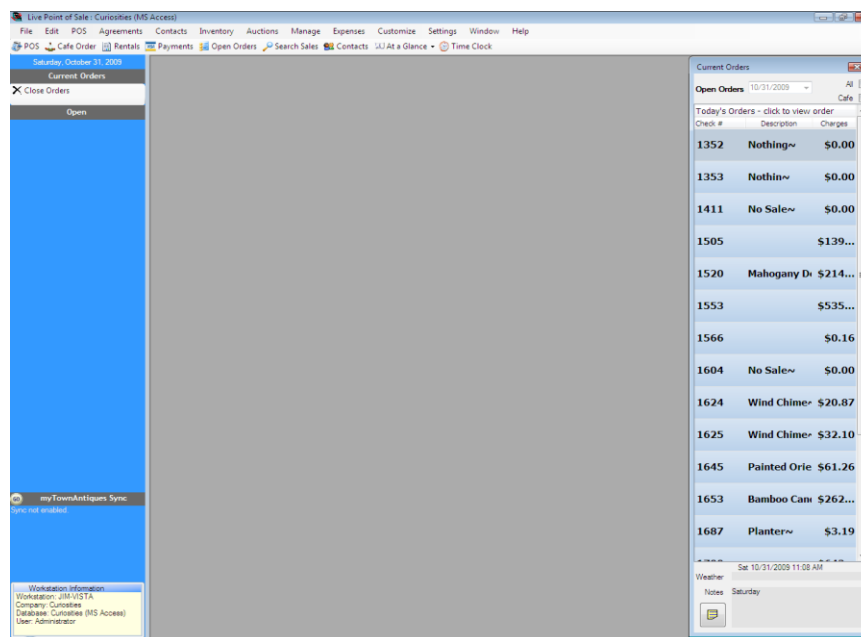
Live Point of Sale : Curiosities (MS Access)

File Edit POS Agreements Contacts Inventory Auctions Manage Expenses Customize Settings Window Help

POS Cafe Order Rentals Payments Open Orders Search Sales Contacts At a Glance Time Clock

Saturday, October 31, 2009

Current Orders

Close Orders

Open

myTownAntiques Sync

Sync not enabled.

Workstation Information
Workstation: JIM-VISTA
Company: Curiosities
Database: Curiosities (MS Access)
User: Administrator

Current Orders

Open Orders 10/31/2009 All Cafe

Today's Orders - click to view order

| Check # | Description | Charges |
|---|---|---|
| 1352 | Nothing~ | $0.00 |
| 1353 | Nothin~ | $0.00 |
| 1411 | No Sale~ | $0.00 |
| 1505 | | $139... |
| 1520 | Mahogany D | $214... |
| 1553 | | $535... |
| 1566 | | $0.16 |
| 1604 | No Sale~ | $0.00 |
| 1624 | Wind Chime | $20.87 |
| 1625 | Wind Chime | $32.10 |
| 1645 | Painted Orie | $61.26 |
| 1653 | Bamboo Can | $262... |
| 1687 | Planter~ | $3.19 |

Sat 10/31/2009 11:08 AM

Weather

Notes Saturday